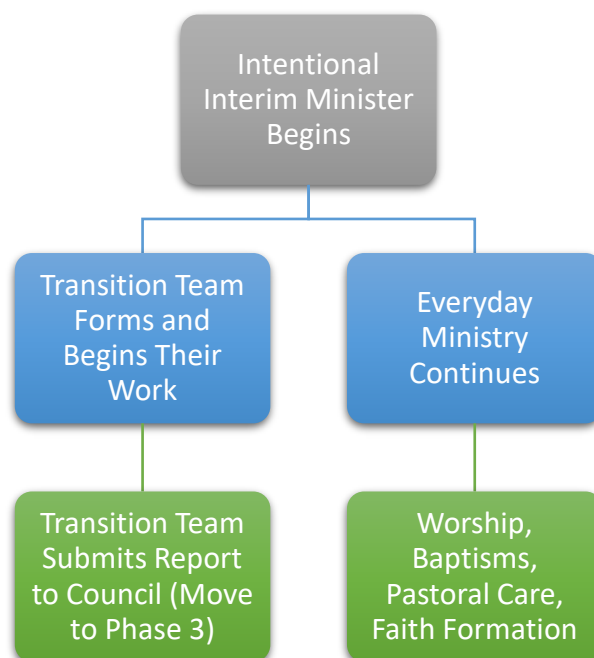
Intentional Interim Minister Begins

Transition Team Forms and Begins Their Work

Everyday Ministry Continues

Transition Team Submits Report to Council (Move to Phase 3)

Worship, Baptisms, Pastoral Care, Faith Formation